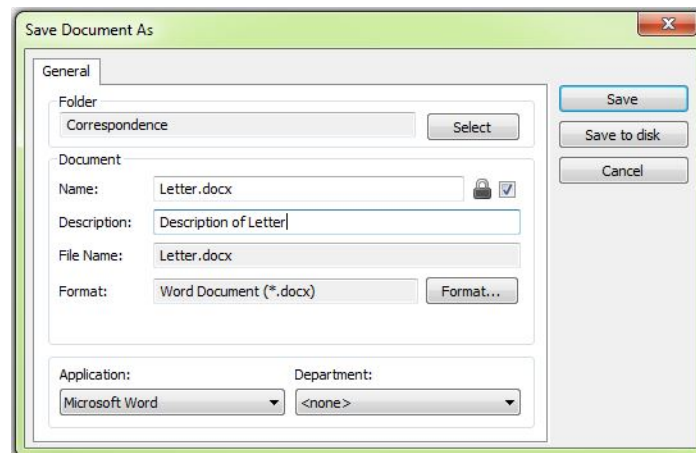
Save Document As

General

Folder
Correspondence
Select

Document
Name: Letter.docx
Description: Description of Letter
File Name: Letter.docx
Format: Word Document (*.docx)
Format...

Application: Microsoft Word
Department: <none>

Save
Save to disk
Cancel